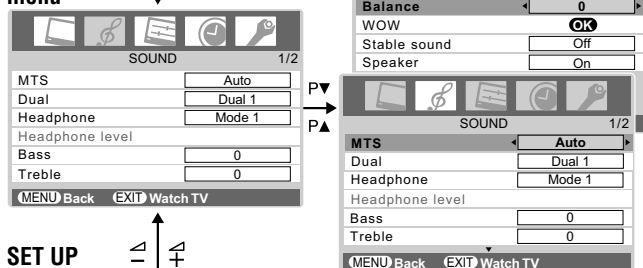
Menu

SOUND 1/2

| | |
|---|---|
| MTS | Auto |
| Dual | Dual 1 |
| Headphone | Mode 1 |
| Headphone level | |
| Bass | 0 |
| Treble | 0 |

MENU Back EXIT Watch TV

SET UP

| | |
|---|---|
| Balance | 0 |
| WOW | OK |
| Stable sound | Off |
| Speaker | On |

P▼

P▲

SOUND 1/2

| | |
|---|---|
| MTS | Auto |
| Dual | Dual 1 |
| Headphone | Mode 1 |
| Headphone level | |
| Bass | 0 |
| Treble | 0 |

MENU Back EXIT Watch TV